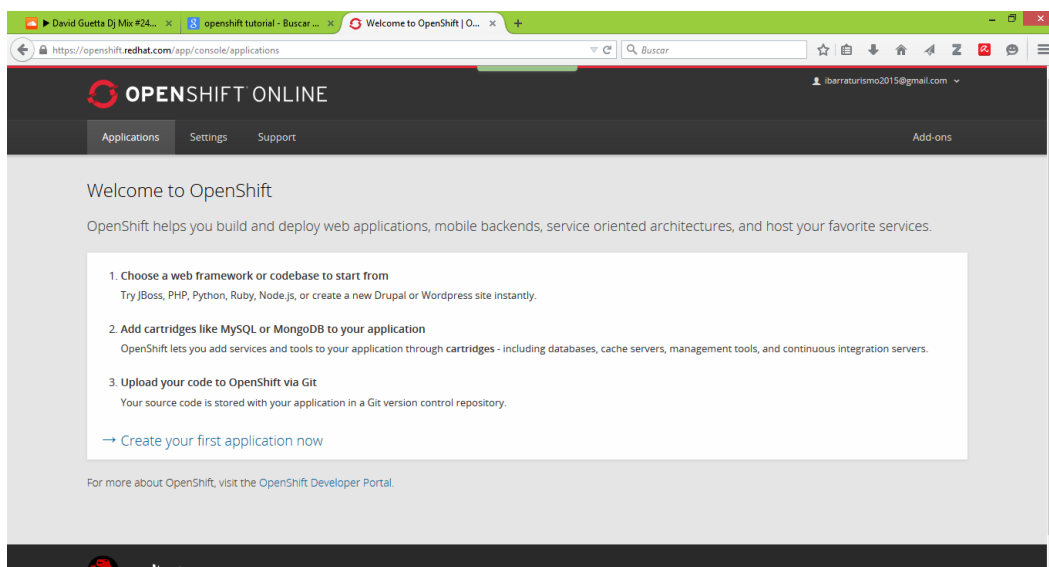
▶ David Guetta Dj Mix #24... ×
openshift tutorial - Buscar ... ×
Welcome to OpenShift | O... ×
+

https://openshift.redhat.com/app/console/applications
Buscar

OPENSHIFT ONLINE
ibarraturismo2015@gmail.com

Applications
Settings
Support
Add-ons

Welcome to OpenShift

OpenShift helps you build and deploy web applications, mobile backends, service oriented architectures, and host your favorite services.

1. Choose a web framework or codebase to start from
Try JBoss, PHP, Python, Ruby, Node.js, or create a new Drupal or Wordpress site instantly.

2. Add cartridges like MySQL or MongoDB to your application
OpenShift lets you add services and tools to your application through cartridges - including databases, cache servers, management tools, and continuous integration servers.

3. Upload your code to OpenShift via Git
Your source code is stored with your application in a Git version control repository.

→ Create your first application now

For more about OpenShift, visit the OpenShift Developer Portal.